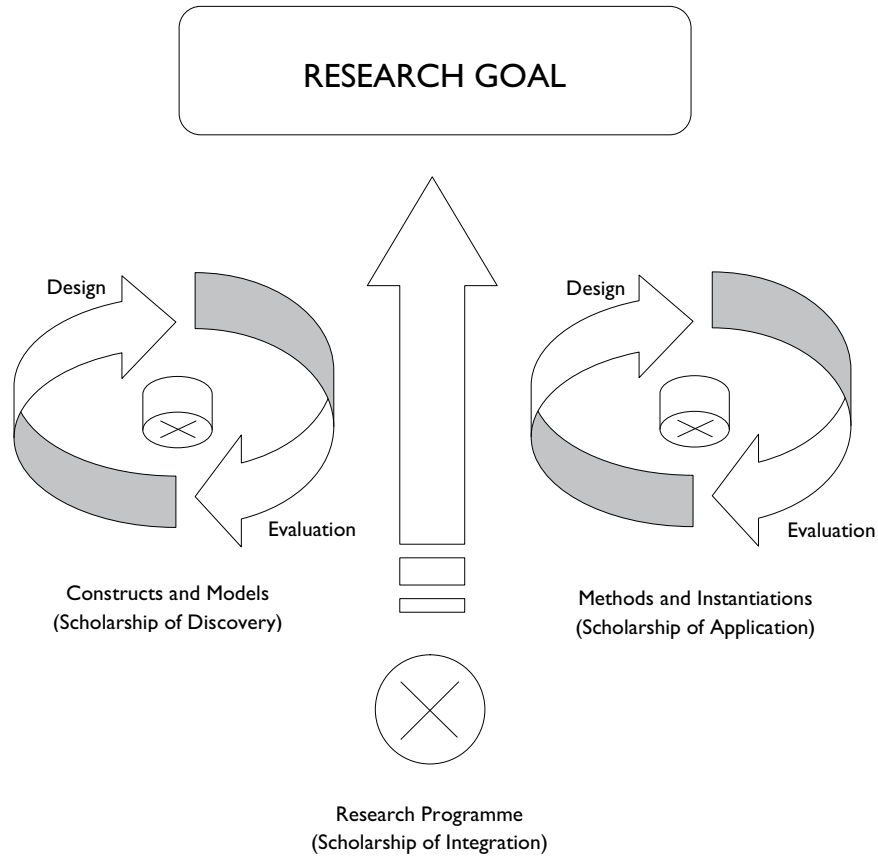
RESEARCH GOAL

Design

Evaluation

Constructs and Models
(Scholarship of Discovery)

Design

Evaluation

Methods and Instantiations
(Scholarship of Application)

Research Programme
(Scholarship of Integration)